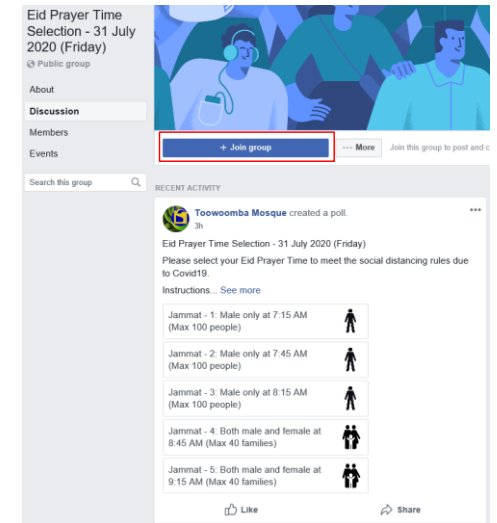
Eid Prayer Time Selection - 31 July 2020 (Friday)
Public group

About
Discussion
Members
Events

Search this group

+ Join group
··· More
Join this group to post and c

RECENT ACTIVITY

Toowoomba Mosque created a poll.
3h

Eid Prayer Time Selection - 31 July 2020 (Friday)

Please select your Eid Prayer Time to meet the social distancing rules due to Covid19.

Instructions... See more

Jammat - 1: Male only at 7:15 AM (Max 100 people)

Jammat - 2: Male only at 7:45 AM (Max 100 people)

Jammat - 3: Male only at 8:15 AM (Max 100 people)

Jammat - 4: Both male and female at 8:45 AM (Max 40 families)

Jammat - 5: Both male and female at 9:15 AM (Max 40 families)

Like
Share